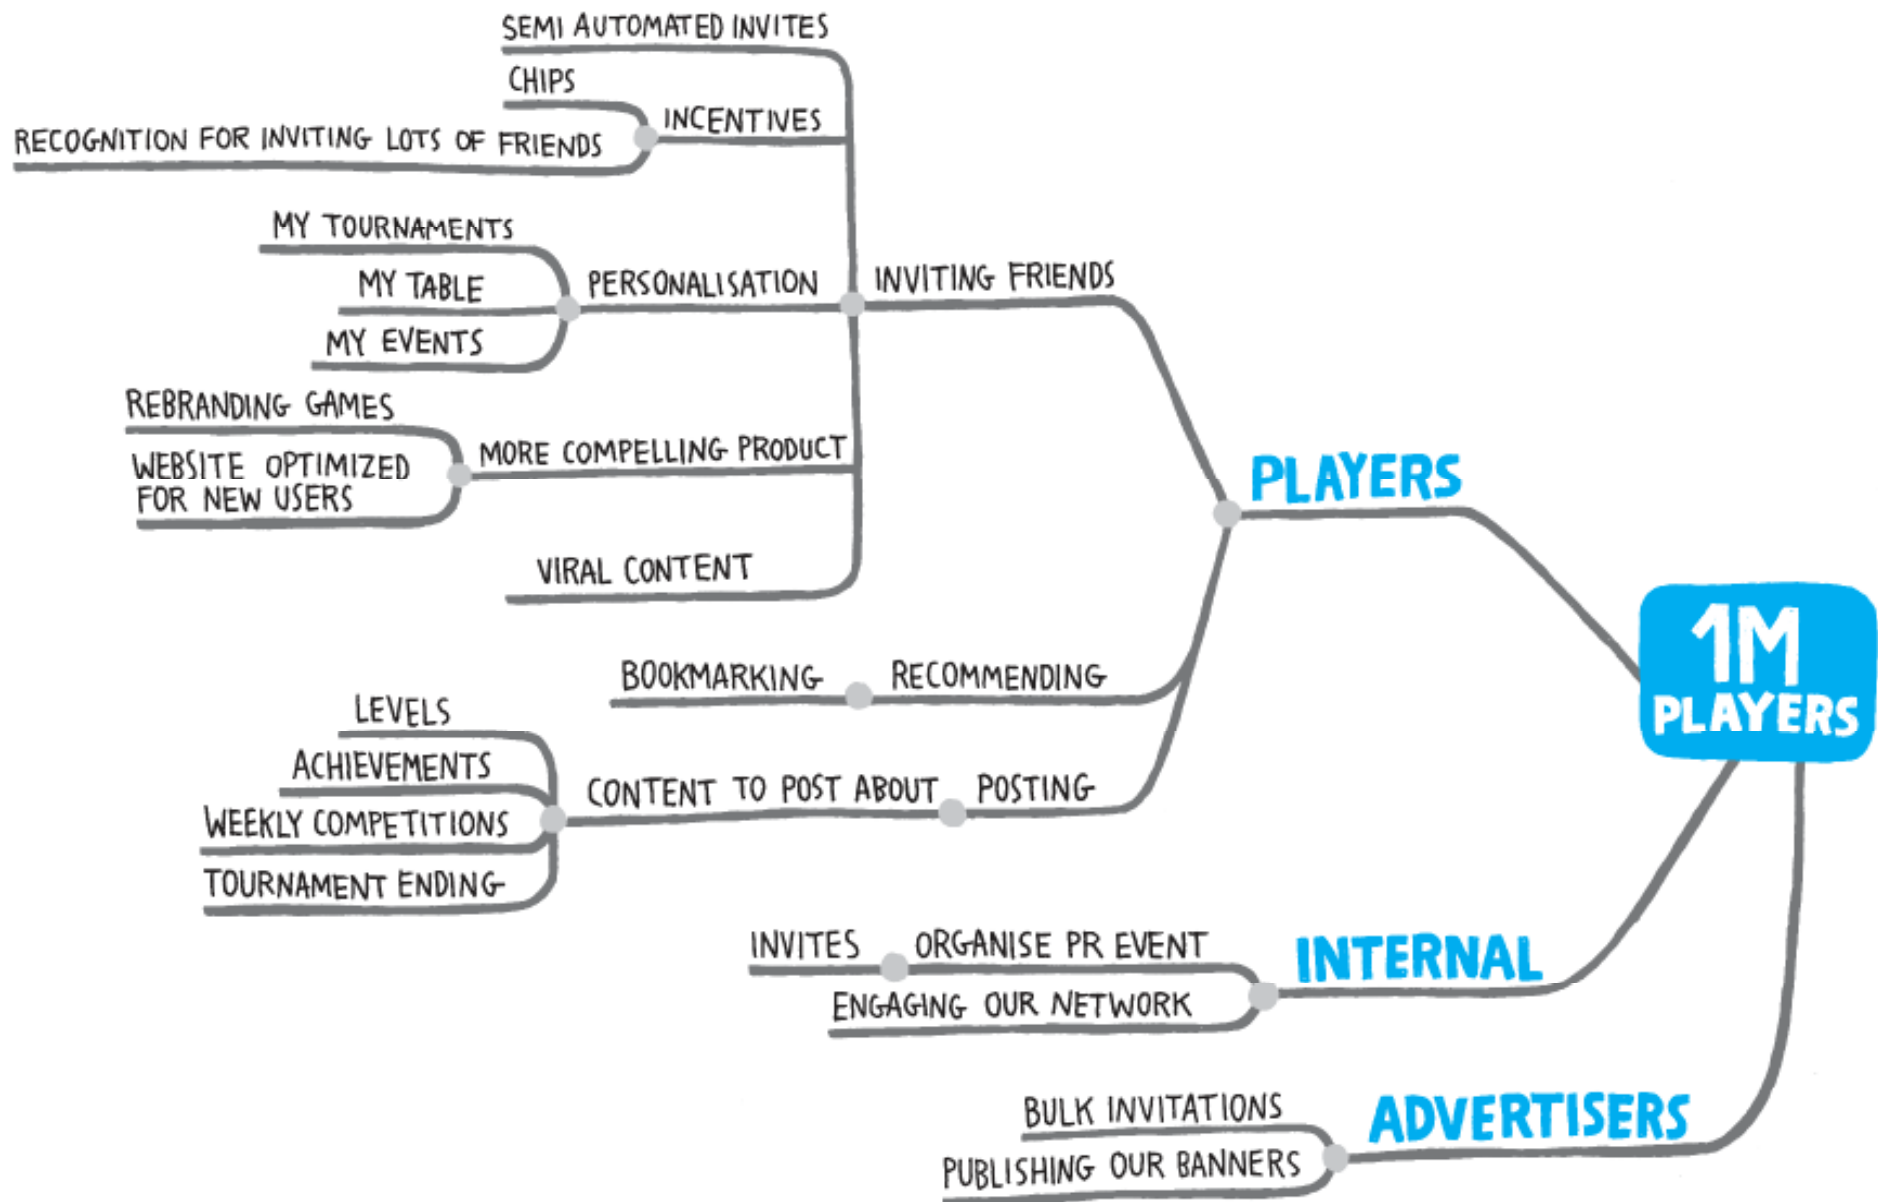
1M PLAYERS

PLAYERS

INVITING FRIENDS

SEMI AUTOMATED INVITES

INCENTIVES

CHIPS

RECOGNITION FOR INVITING LOTS OF FRIENDS

PERSONALISATION

MY TOURNAMENTS

MY TABLE

MY EVENTS

MORE COMPELLING PRODUCT

REBRANDING GAMES

WEBSITE OPTIMIZED FOR NEW USERS

VIRAL CONTENT

RECOMMENDING

BOOKMARKING

POSTING

CONTENT TO POST ABOUT

LEVELS

ACHIEVEMENTS

WEEKLY COMPETITIONS

TOURNAMENT ENDING

INTERNAL

ORGANISE PR EVENT

INVITES

ENGAGING OUR NETWORK

ADVERTISERS

BULK INVITATIONS

PUBLISHING OUR BANNERS